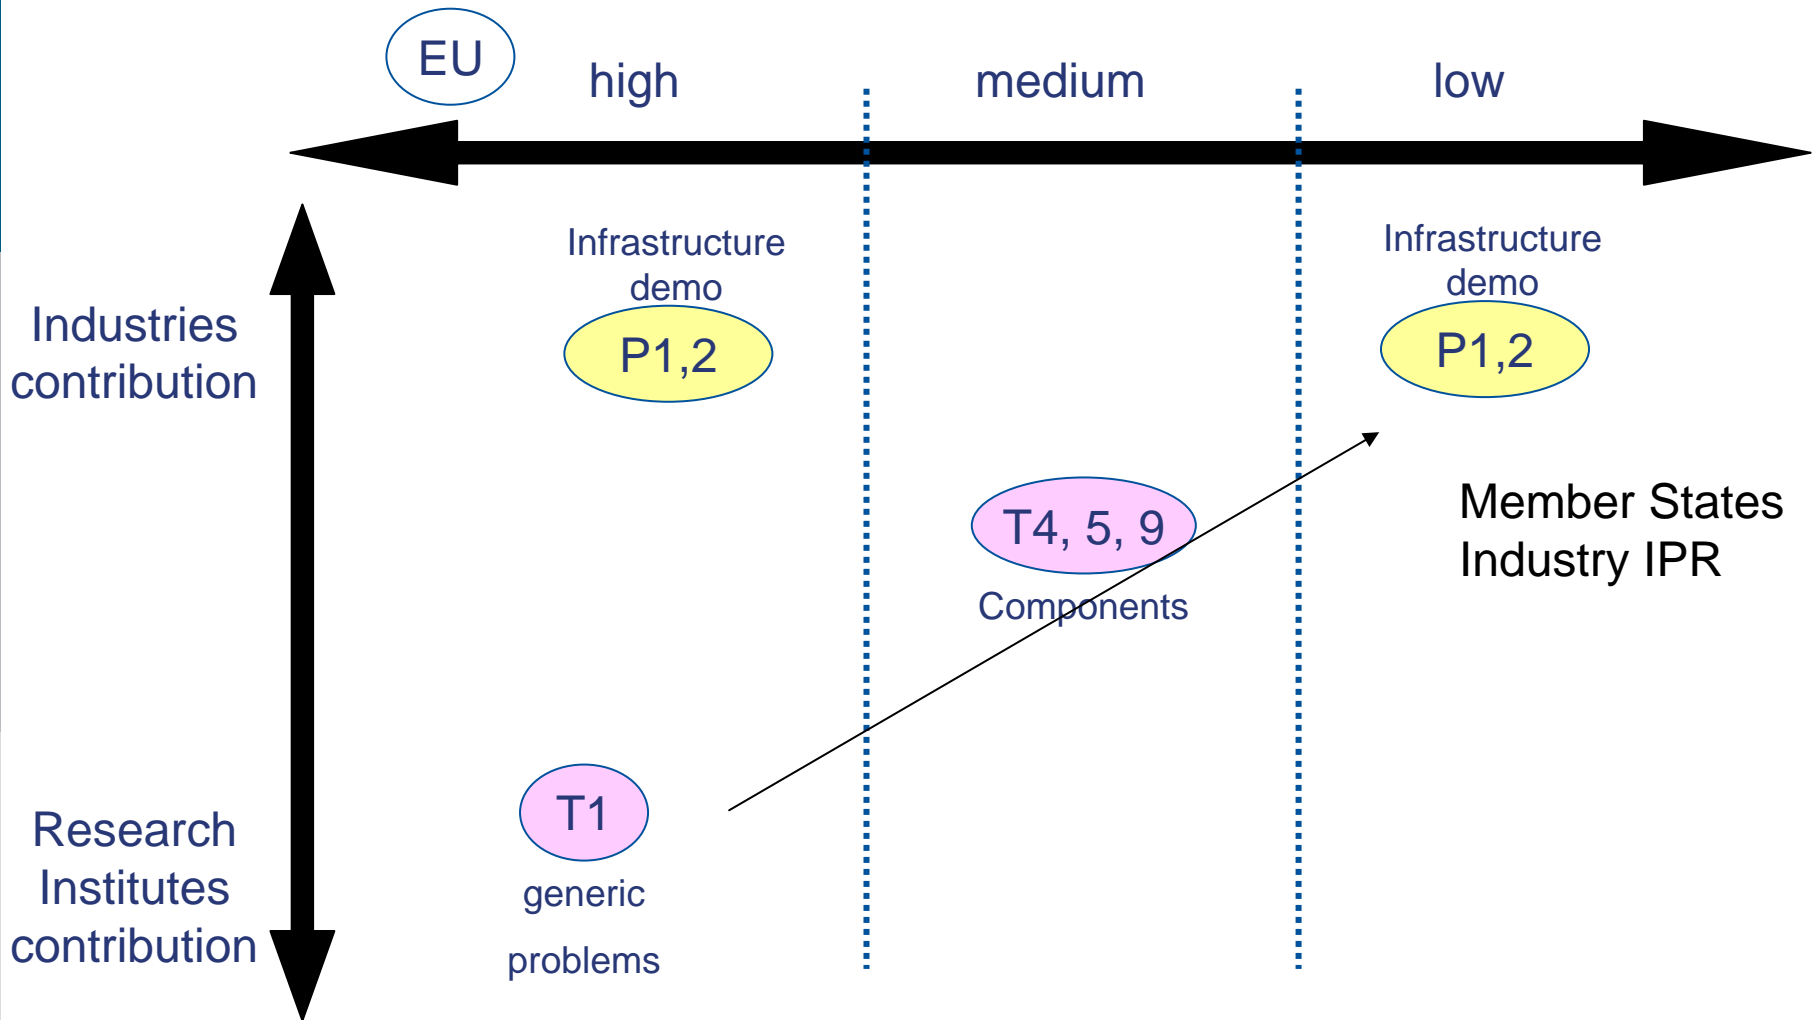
EU

high

medium

low

Industries contribution

Infrastructure demo

P1,2

Infrastructure demo

P1,2

T4, 5, 9

Components

Member States Industry IPR

Research Institutes contribution

T1

generic

problems